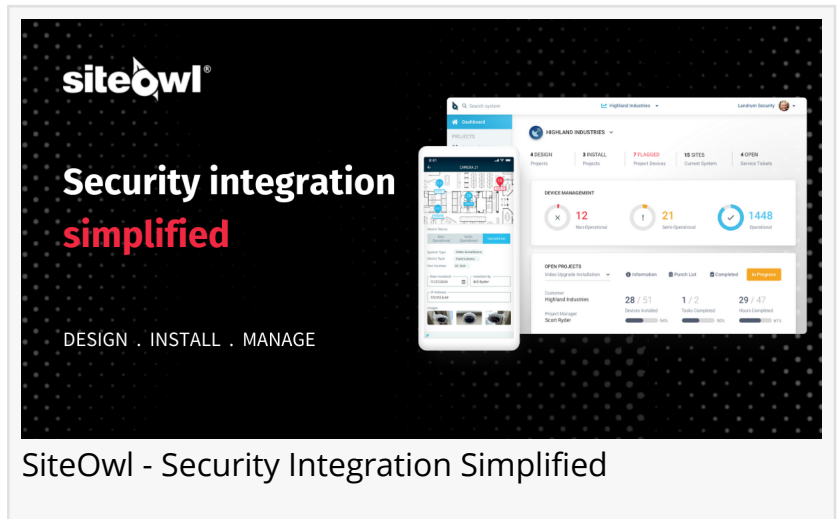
siteowl®

Security integration simplified

DESIGN . INSTALL . MANAGE

Search system
Highland Industries
Landrum Security
Dashboard
PROJECTS
HIGHLAND INDUSTRIES
4 DESIGN
Projects
3 INSTALL
Projects
7 FLAGGED
Project Devices
15 SITES
Current System
4 OPEN
Service Tickets
DEVICE MANAGEMENT
12
Non-Operational
21
Semi-Operational
1448
Operational
OPEN PROJECTS
Video Upgrade Installation
Information
Punch List
Completed
In Progress
Customer
Highland Industries
Project Manager
Scott Ryder
28 / 51
Devices Installed
1 / 2
Tasks Completed
29 / 47
Hours Completed

CAMERA 21

SiteOwl - Security Integration Simplified